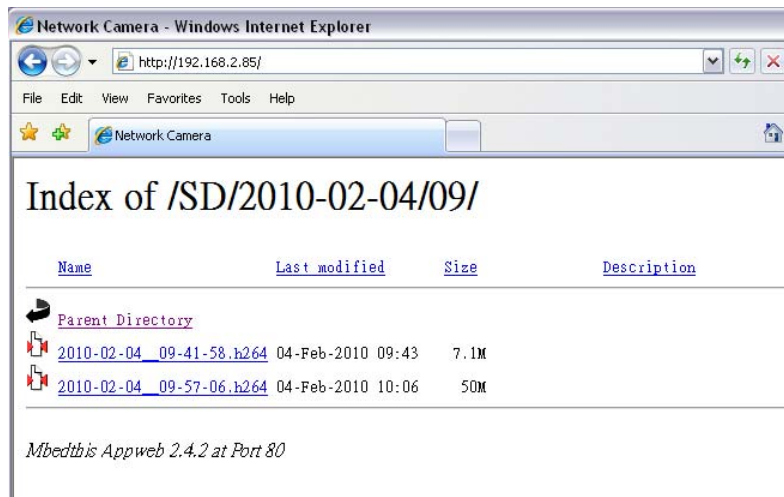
Network Camera - Windows Internet Explorer

http://192.168.2.85/

File Edit View Favorites Tools Help

Network Camera

Index of /SD/2010-02-04/09/

| Name | Last modified | Size | Description |
|---|---|---|---|
| Parent Directory | | | |
| 2010-02-04__09-41-58.h264 | 04-Feb-2010 09:43 | 7.1M | |
| 2010-02-04__09-57-06.h264 | 04-Feb-2010 10:06 | 50M | |

Mbedthis Appweb 2.4.2 at Port 80